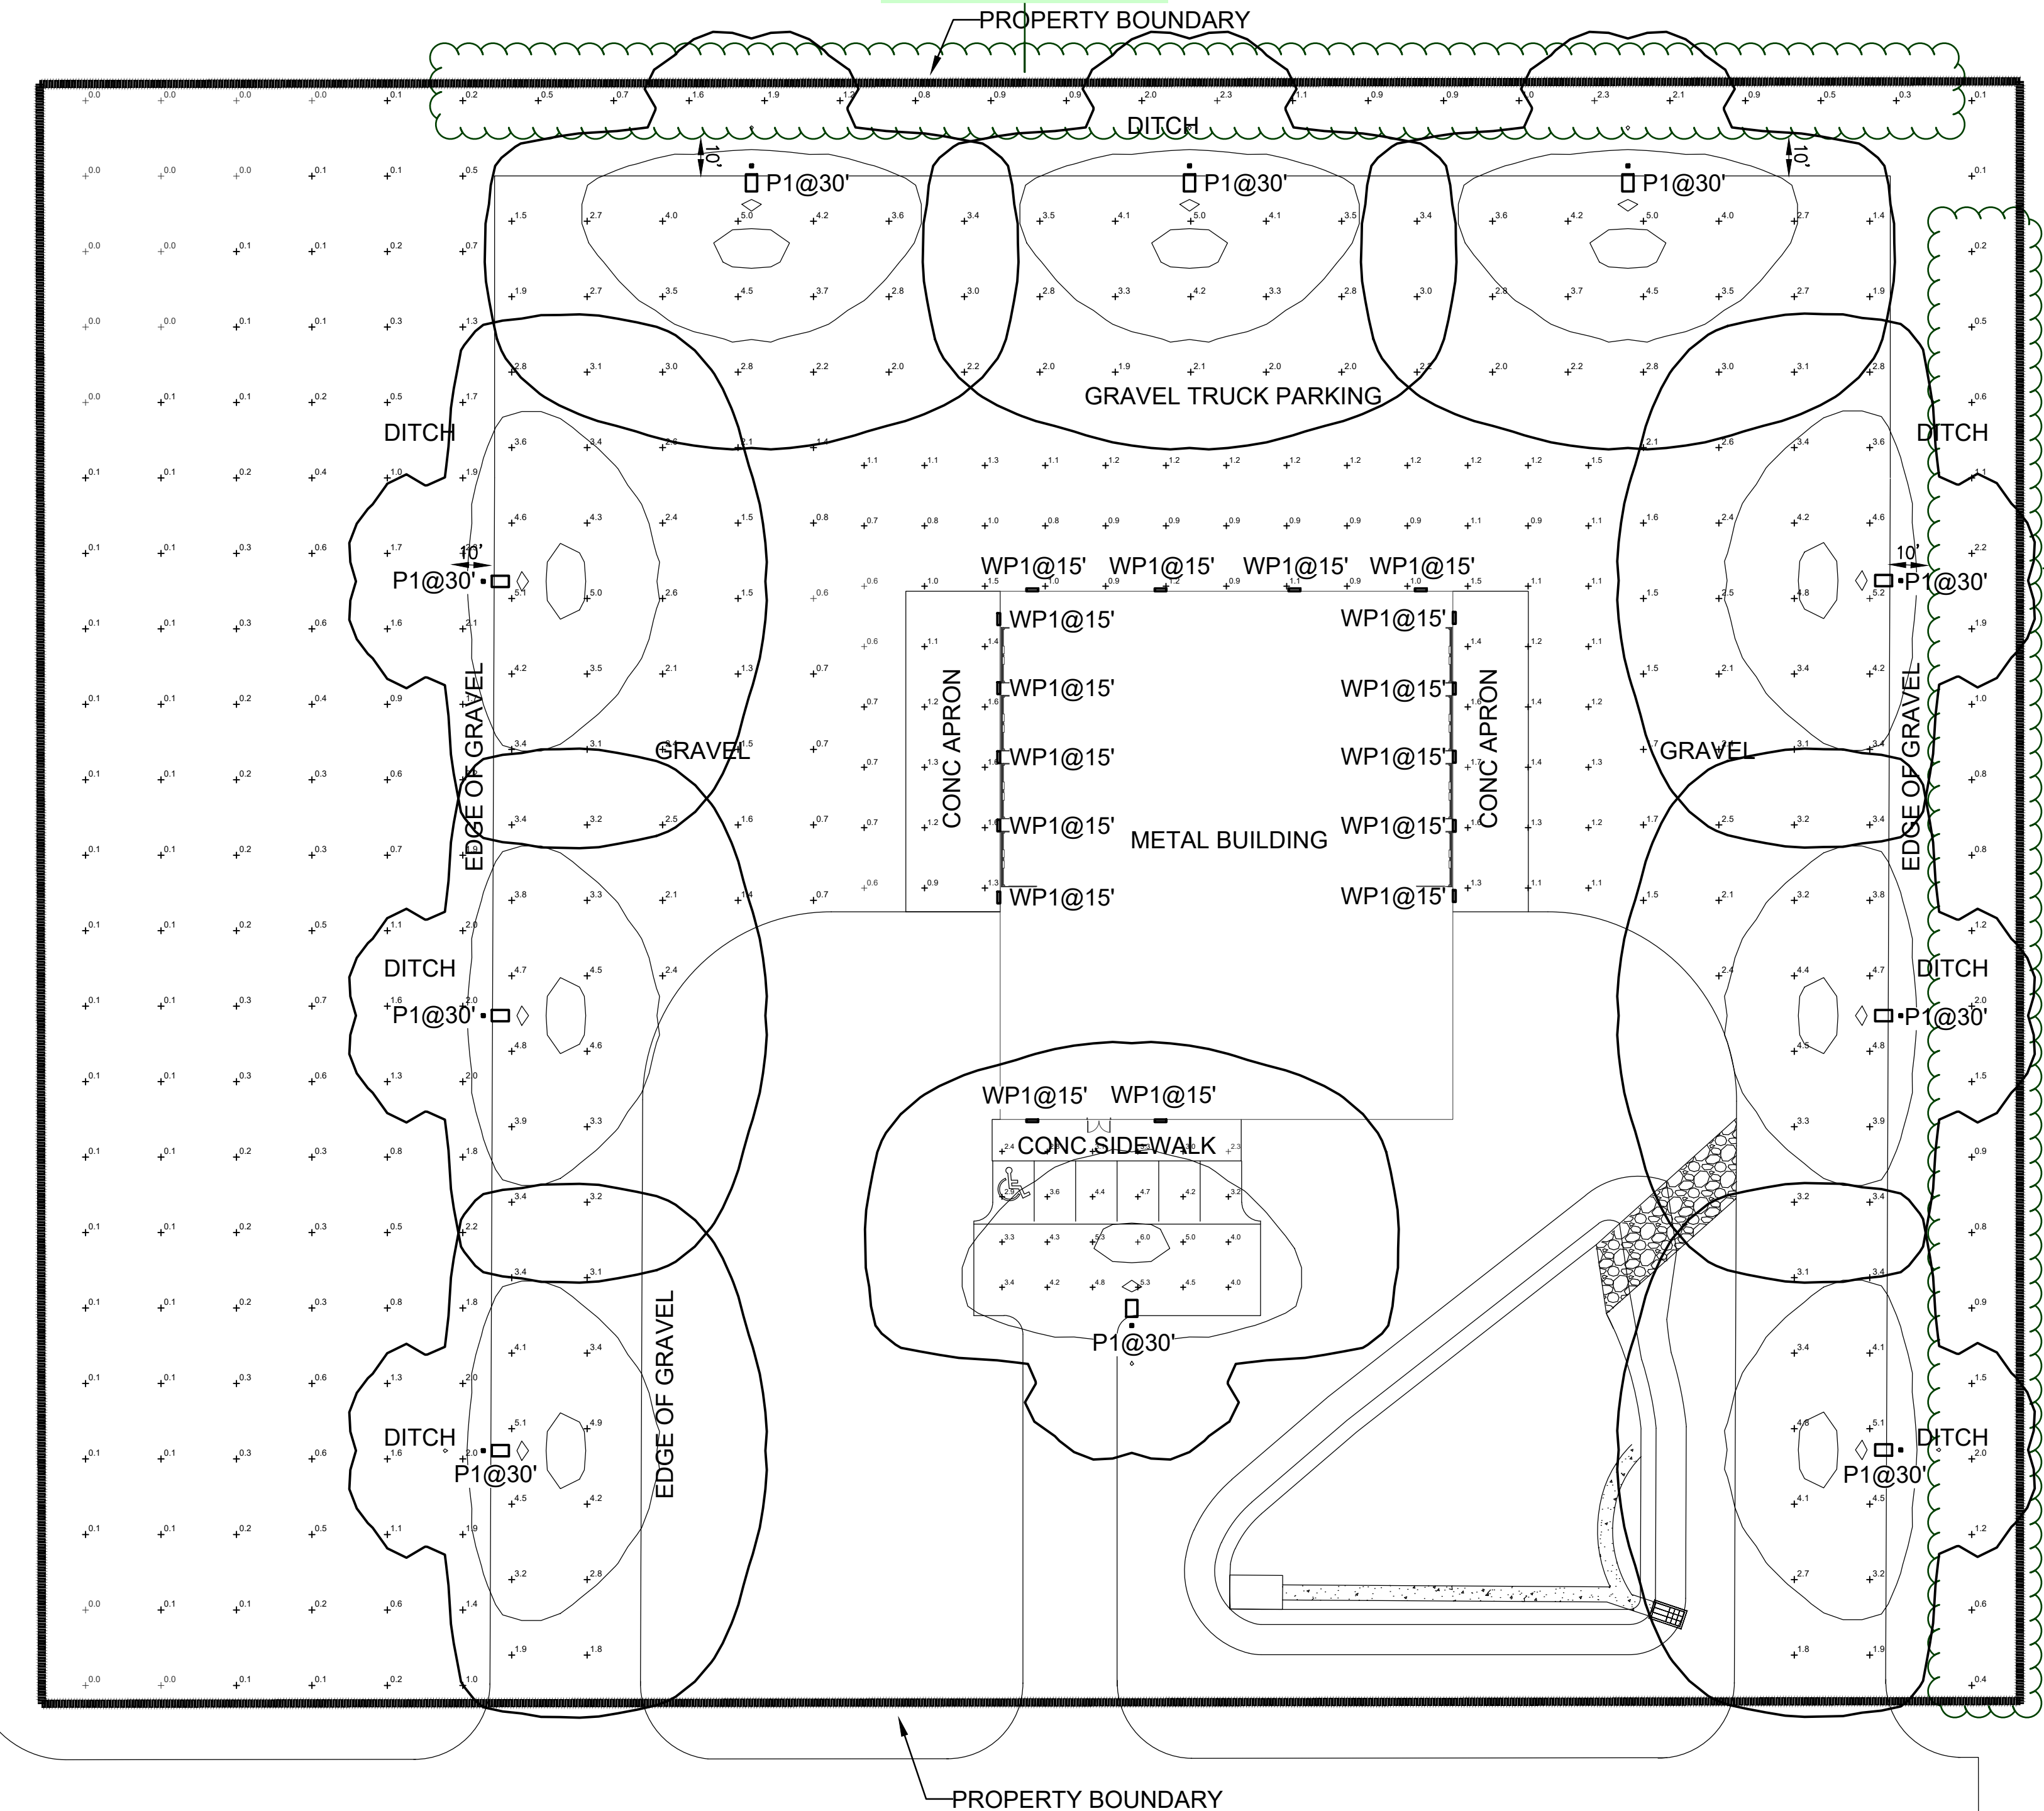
PROPERTY BOUNDARY

DITCH

10'

10'

P1@30'

P1@30'

P1@30'

GRAVEL TRUCK PARKING

DITCH

DITCH

10'

10'

P1@30'

P1@30'

WP1@15'

WP1@15'

WP1@15'

WP1@15'

WP1@15'

WP1@15'

WP1@15'

WP1@15'

WP1@15'

WP1@15'

WP1@15'

WP1@15'

WP1@15'

WP1@15'

EDGE OF GRAVEL

GRAVEL

CONC APRON

METAL BUILDING

CONC APRON

GRAVEL

EDGE OF GRAVEL

DITCH

DITCH

P1@30'

P1@30'

WP1@15'

WP1@15'

CONC SIDEWALK

P1@30'

DITCH

P1@30'

EDGE OF GRAVEL

DITCH

P1@30'

PROPERTY BOUNDARY